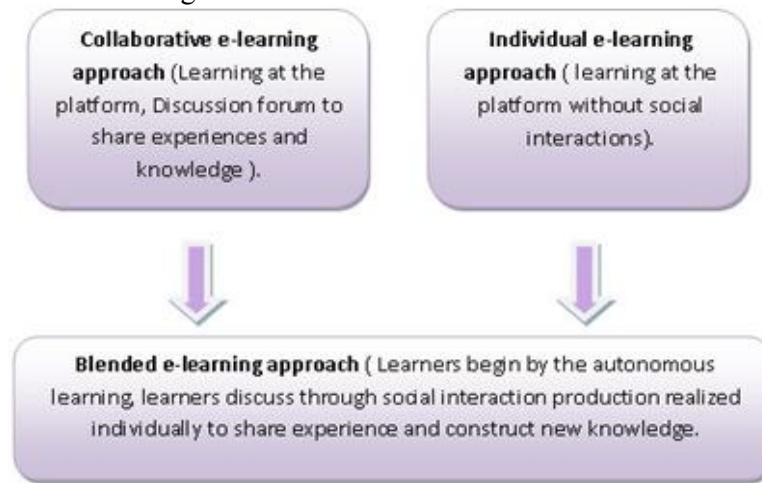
Collaborative e-learning approach (Learning at the platform, Discussion forum to share experiences and knowledge ).

Individual e-learning approach ( learning at the platform without social interactions).

Blended e-learning approach ( Learners begin by the autonomous learning, learners discuss through social interaction production realized individually to share experience and construct new knowledge.